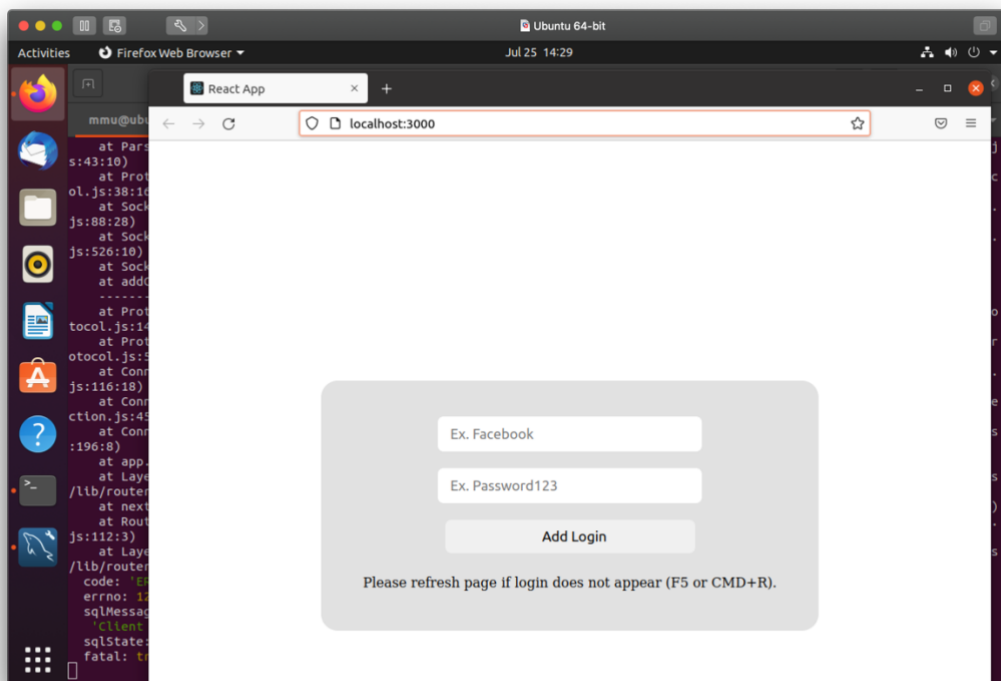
Ubuntu 64-bit

Activities Firefox Web Browser ▾ Jul 25 14:29

mmu@ubu

at Pars
s:43:10)
at Prot
ol.js:38:16
at Sock
js:88:28)
at Sock
js:526:10)
at Sock
at addC
-------
at Prot
tocol.js:14
at Prot
otocol.js:5
at Conn
js:116:18)
at Conn
ction.js:45
at Conn
:196:8)
at app.
at Laye
/lib/router
at next
at Rout
js:112:3)
at Laye
/lib/router
code: 'ER
errno: 12
sqlMessag
'Client
sqlState:
fatal: tr

React App ×
+

localhost:3000

Ex. Facebook

Ex. Password123

Add Login

Please refresh page if login does not appear (F5 or CMD+R).